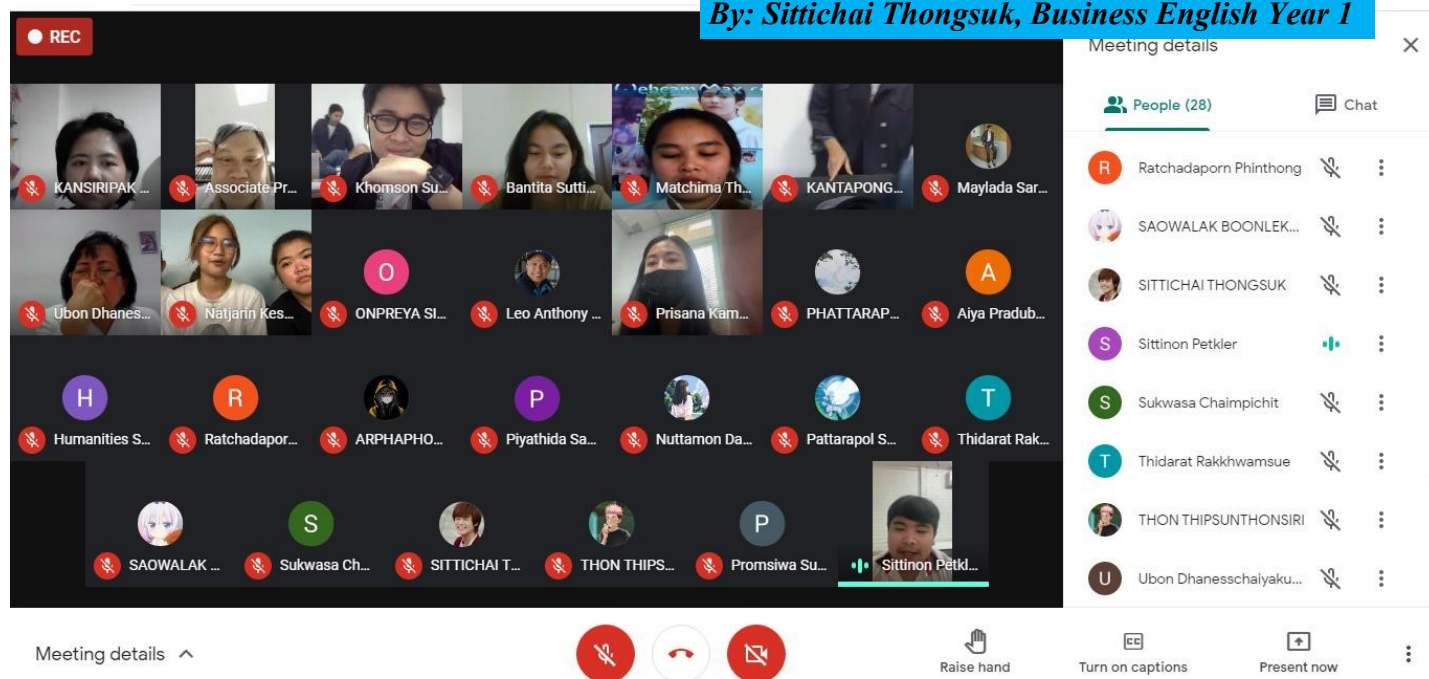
By: Sittichai Thongsuk, Business English Year 1

REC

KANSIRIPAK ...
Associate Pr...
Khomson Su...
Bantita Sutti...
Matchima Th...
KANTAPONG...
Maylada Sar...
Ubon Dhanes...
Natjarin Kes...
O
ONPREYA SI...
Leo Anthony ...
Prisana Kam...
PHATTARAP...
A
Aiya Pradub...
H
Humanities S...
R
Ratchadapor...
ARPHAPHO...
P
Piyathida Sa...
Nuttamon Da...
Pattarapol S...
T
Thidarat Rak...
SAOWALAK ...
S
Sukwasa Ch...
SITTICHAI T...
THON THIPS...
P
Promsiwa Su...
Sittinon Petkl...

Meeting details
People (28)
Chat
R Ratchadaporn Phinthong
SAOWALAK BOONLEK...
SITTICHAI THONGSUK
S Sittinon Petkler
S Sukwasa Chaimpichit
T Thidarat Rakkhwamsue
THON THIPSUNTHONSIRI
U Ubon Dhanesschaiyaku...

Meeting details
Raise hand
Turn on captions
Present now